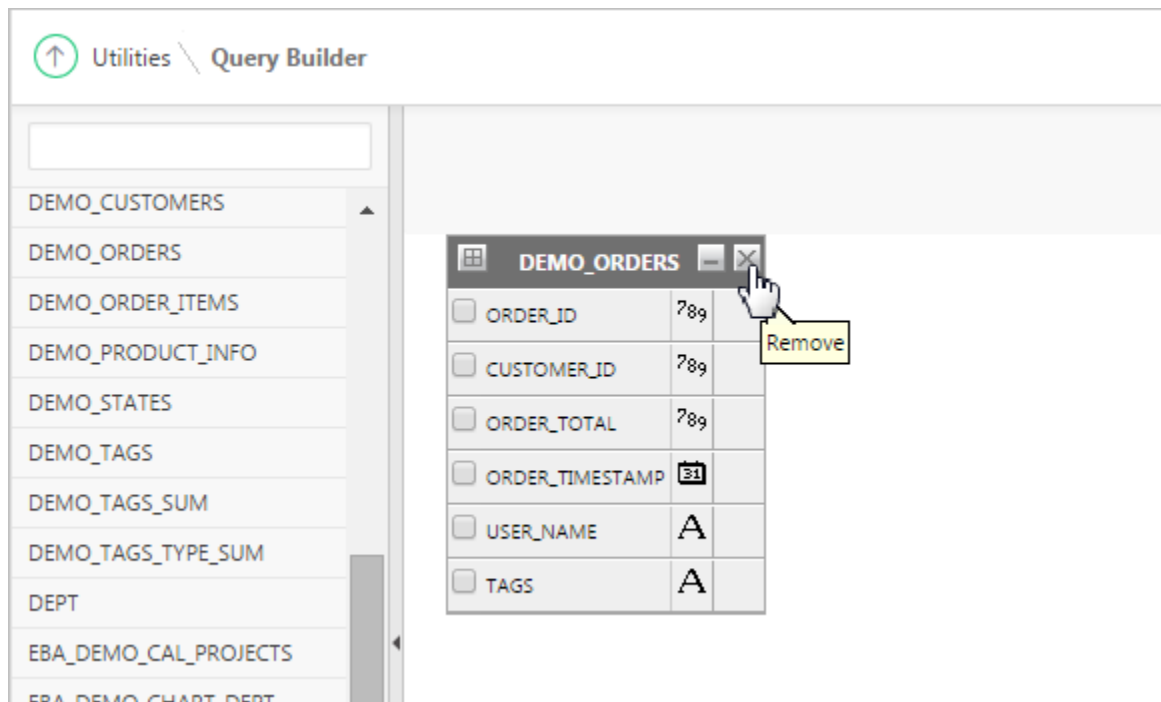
Utilities \ Query Builder

DEMO_CUSTOMERS
DEMO_ORDERS
DEMO_ORDER_ITEMS
DEMO_PRODUCT_INFO
DEMO_STATES
DEMO_TAGS
DEMO_TAGS_SUM
DEMO_TAGS_TYPE_SUM
DEPT
EBA_DEMO_CAL_PROJECTS
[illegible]

DEMO_ORDERS

Remove

| | | |
|---|---|---|
| ORDER_ID | 789 | |
| CUSTOMER_ID | 789 | |
| ORDER_TOTAL | 789 | |
| ORDER_TIMESTAMP | 31 | |
| USER_NAME | A | |
| TAGS | A | |